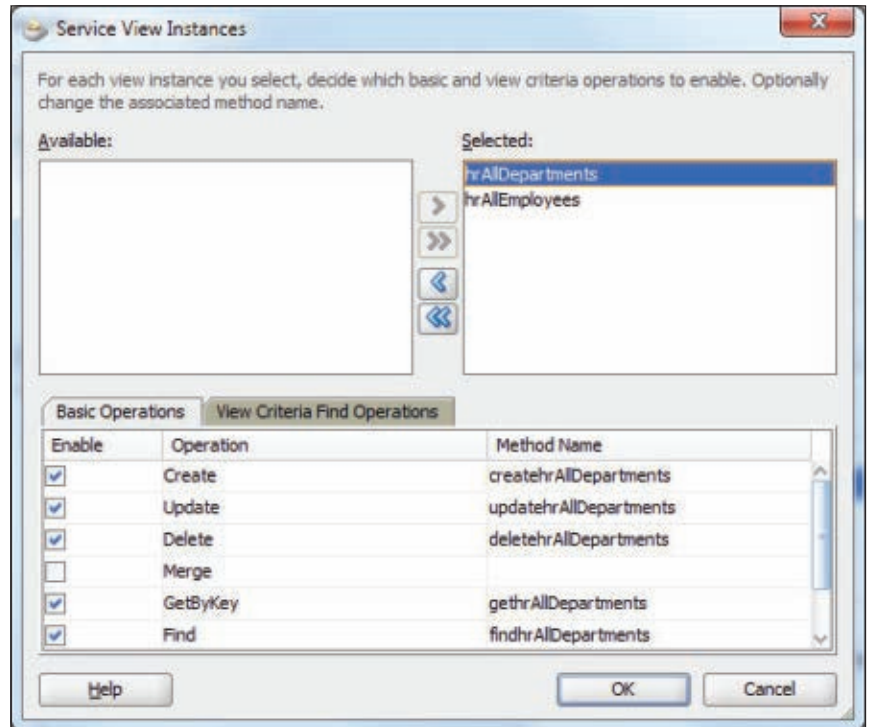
Service View Instances

For each view instance you select, decide which basic and view criteria operations to enable. Optionally change the associated method name.

Available:

Selected:

hrAllDepartments
hrAllEmployees

Basic Operations | View Criteria Find Operations

| Enable | Operation | Method Name |
|---|---|---|
| ☑ | Create | createhrAllDepartments |
| ☑ | Update | updatehrAllDepartments |
| ☑ | Delete | deletehrAllDepartments |
| ☐ | Merge | |
| ☑ | GetByKey | gethrAllDepartments |
| ☑ | Find | findhrAllDepartments |

Help

OK

Cancel